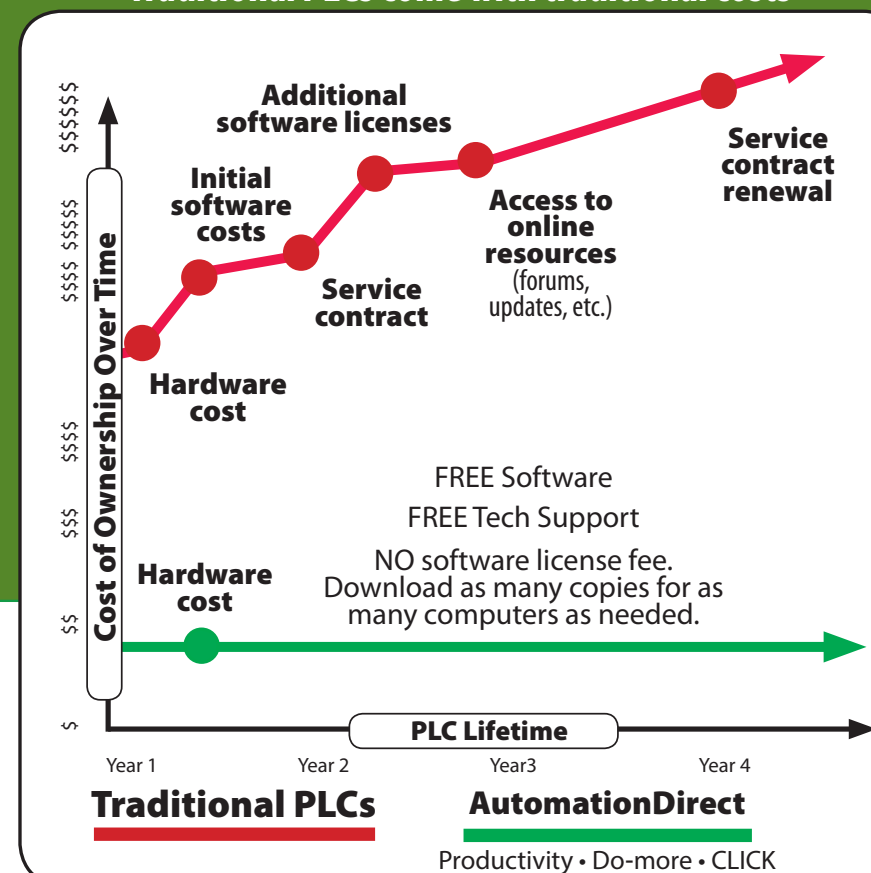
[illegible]

$$$$$$

$$$$$ $$$$$

$$$$ $$$$

$$$

$$

$

Cost of Ownership Over Time

Additional software licenses

Initial software costs

Service contract renewal

Access to online resources (forums, updates, etc.)

Service contract

Hardware cost

FREE Software

FREE Tech Support

NO software license fee. Download as many copies for as many computers as needed.

Hardware cost

PLC Lifetime

Year 1

Year 2

Year3

Year 4

Traditional PLCs

AutomationDirect

Productivity • Do-more • CLICK